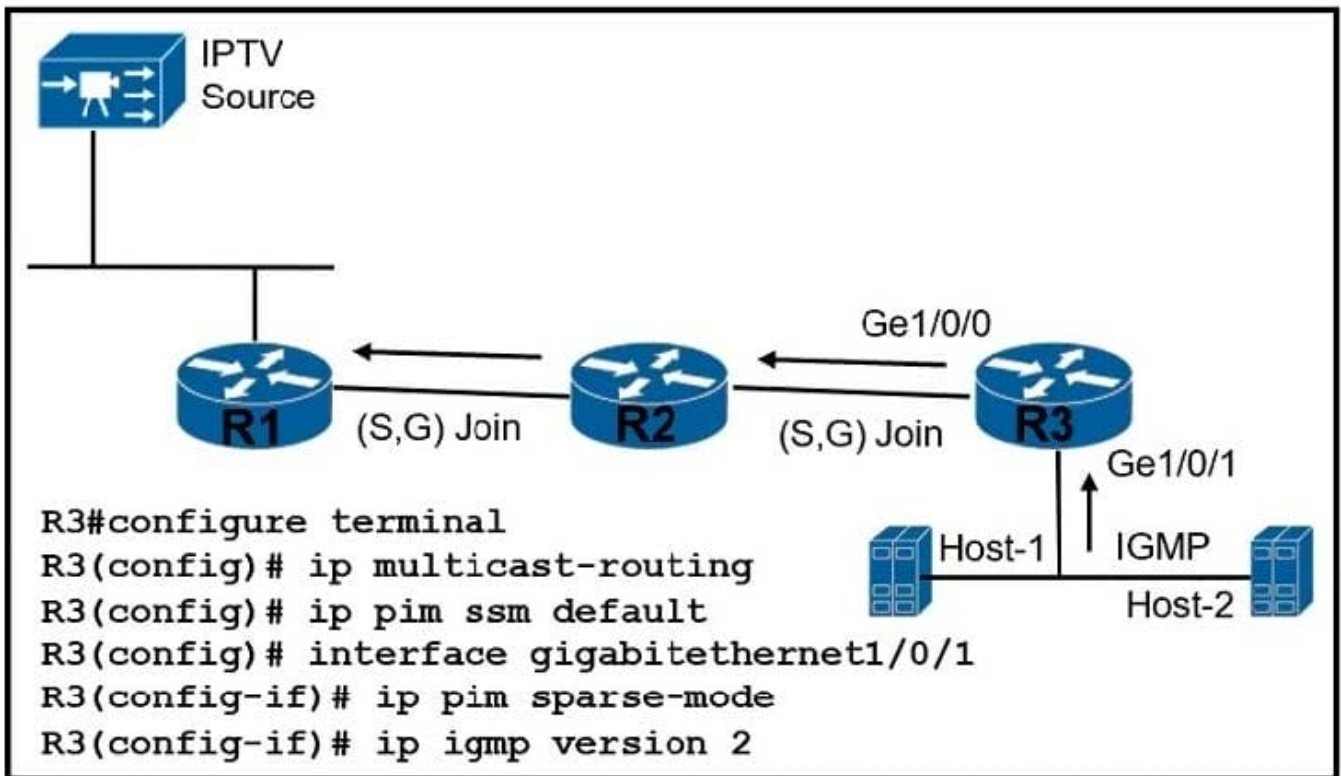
IPTV Source

Ge1/0/0

R1

(S,G) Join

R2

(S,G) Join

R3

Ge1/0/1

Host-1

IGMP

Host-2

R3#configure terminal
R3(config)# ip multicast-routing
R3(config)# ip pim ssm default
R3(config)# interface gigabitethernet1/0/1
R3(config-if)# ip pim sparse-mode
R3(config-if)# ip igmp version 2